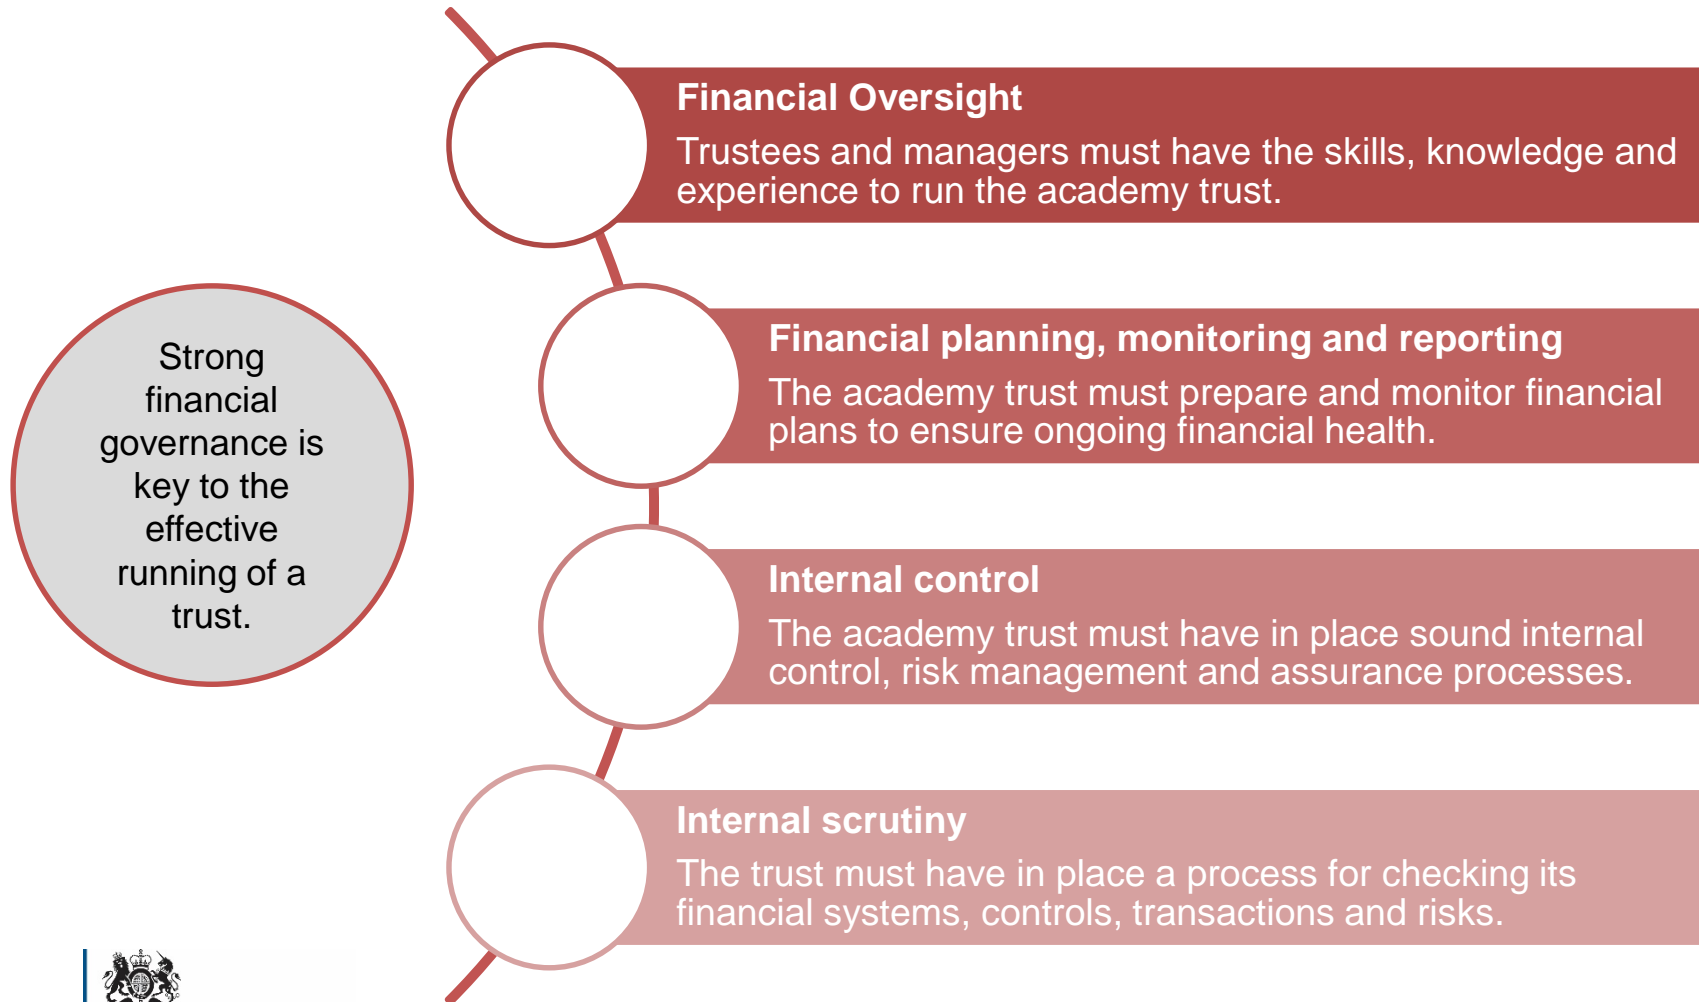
Strong financial governance is key to the effective running of a trust.

Financial Oversight
Trustees and managers must have the skills, knowledge and experience to run the academy trust.

Financial planning, monitoring and reporting
The academy trust must prepare and monitor financial plans to ensure ongoing financial health.

Internal control
The academy trust must have in place sound internal control, risk management and assurance processes.

Internal scrutiny
The trust must have in place a process for checking its financial systems, controls, transactions and risks.